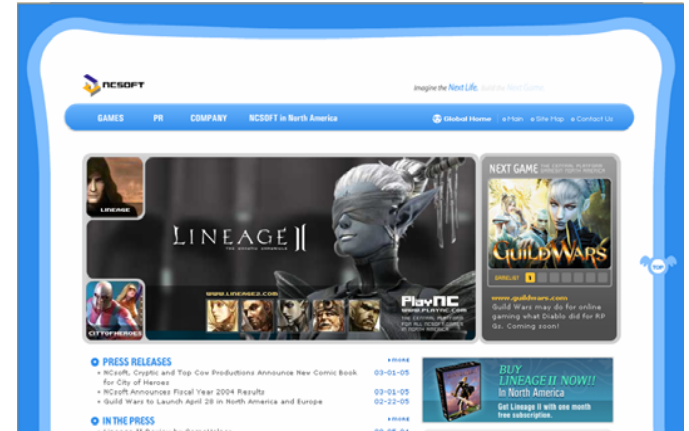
NCSOFT

Imagine the Next Life, build the Next Game

GAMES PR COMPANY NCSOFT in North America

Global Home Main Site Map Contact Us

LINEAGE

CITY OF HEROES

LINEAGE II
THE CHAOTIC CHRONICLE

WWW.LINEAGE2.COM

PlayNC
WWW.PLAYNC.COM

NEXT GAME

GUILD WARS

www.guildwars.com
Guild Wars may do for online gaming what Diablo did for RPGs. Coming soon!

PRESS RELEASES more
NCsoft, Cryptic and Top Cow Productions Announce New Comic Book for City of Heroes 03-01-05
NCsoft Announces Fiscal Year 2004 Results 03-01-05
Guild Wars to Launch April 28 in North America and Europe 02-22-05

IN THE PRESS more

BUY LINEAGE II NOW!!
In North America
Get Lineage II with one month free subscription.